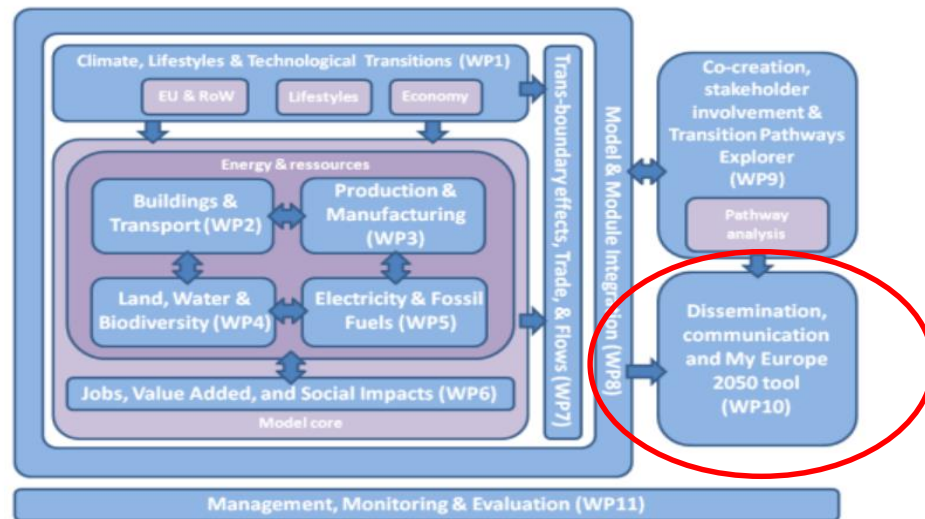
Climate, Lifestyles & Technological Transitions (WP1)

EU & RoW

Lifestyles

Economy

Energy & ressources

Buildings & Transport (WP2)

Production & Manufacturing (WP3)

Land, Water & Biodiversity (WP4)

Electricity & Fossil Fuels (WP5)

Jobs, Value Added, and Social Impacts (WP6)

Model core

Trans-boundary effects, Trade, & Flows (WP7)

Model & Module Integration (WP8)

Co-creation, stakeholder involvement & Transition Pathways Explorer (WP9)

Pathway analysis

Dissemination, communication and My Europe 2050 tool (WP10)

Management, Monitoring & Evaluation (WP11)